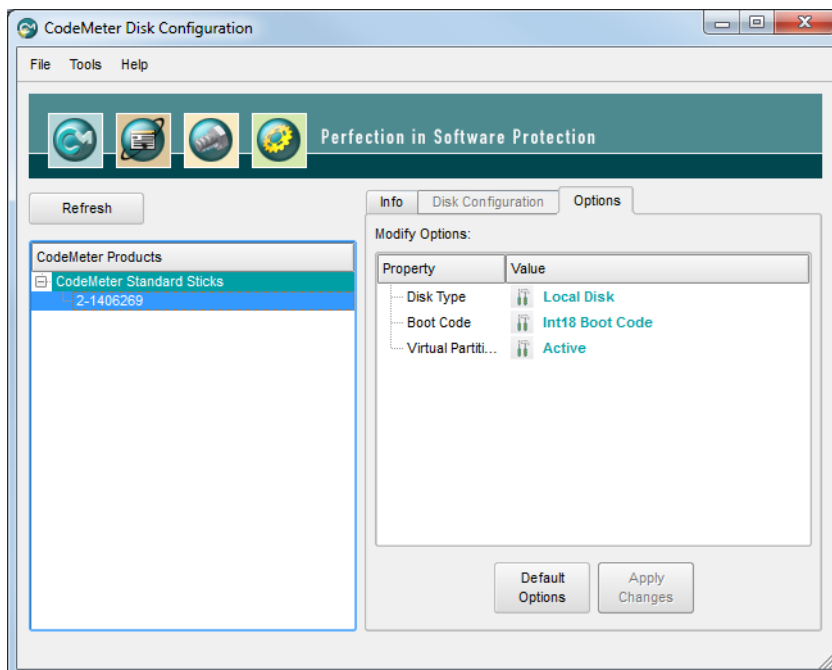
CodeMeter Disk Configuration

File Tools Help

Perfection in Software Protection

Refresh

CodeMeter Products
CodeMeter Standard Sticks
2-1406269

Info Disk Configuration Options

Modify Options:

| Property | Value |
|---|---|
| Disk Type | Local Disk |
| Boot Code | Int18 Boot Code |
| Virtual Partiti... | Active |

Default Options

Apply Changes